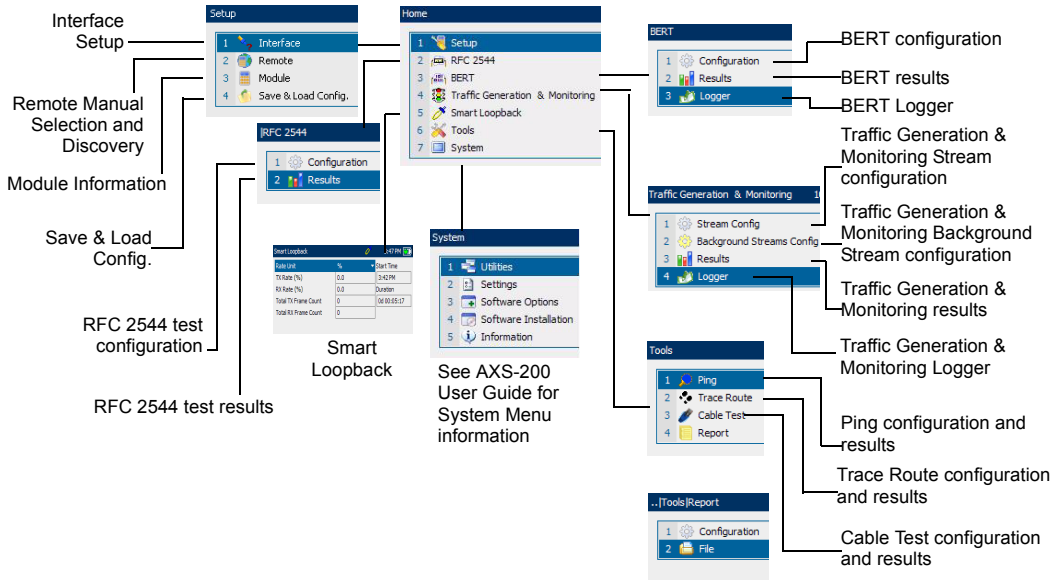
Interface Setup

Remote Manual Selection and Discovery

Module Information

Save & Load Config.

RFC 2544 test configuration

RFC 2544 test results

Setup
1 Interface
2 Remote
3 Module
4 Save & Load Config.

|RFC 2544
1 Configuration
2 Results

Home
1 Setup
2 RFC 2544
3 BERT
4 Traffic Generation & Monitoring
5 Smart Loopback
6 Tools
7 System

Smart Loopback 3:47 PM

| Rate Unit | % | Start Time |
|---|---|---|
| TX Rate (%) | 0.0 | 3:42 PM |
| RX Rate (%) | 0.0 | Duration |
| Total TX Frame Count | 0 | 0d 00:05:17 |
| Total RX Frame Count | 0 | |

Smart Loopback

System
1 Utilities
2 Settings
3 Software Options
4 Software Installation
5 Information

See AXS-200 User Guide for System Menu information

BERT
1 Configuration
2 Results
3 Logger

BERT configuration

BERT results

BERT Logger

Traffic Generation & Monitoring Stream configuration

Traffic Generation & Monitoring
1 Stream Config
2 Background Streams Config
3 Results
4 Logger

Traffic Generation & Monitoring Background Stream configuration

Traffic Generation & Monitoring results

Traffic Generation & Monitoring Logger

Tools
1 Ping
2 Trace Route
3 Cable Test
4 Report

Ping configuration and results

Trace Route configuration and results

..|Tools|Report
1 Configuration
2 File

Cable Test configuration and results